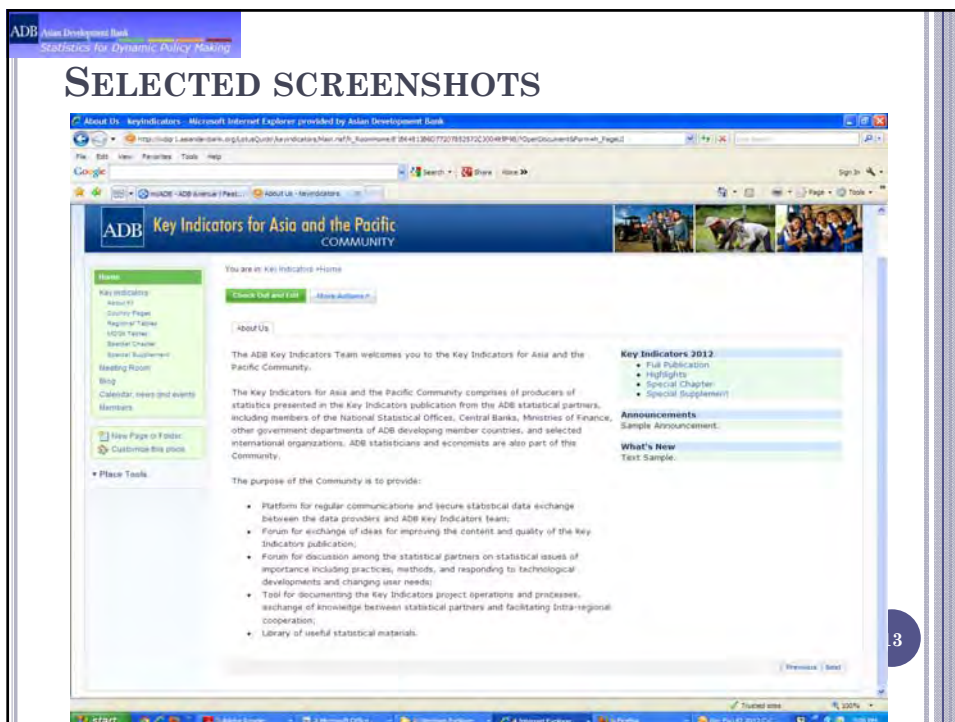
ADB Asian Development Bank
Statistics for Dynamic Policy Making

SELECTED SCREENSHOTS

About Us - keyindicators - Microsoft Internet Explorer provided by Asian Development Bank

File Edit View Favorites Tools Help

Google

ADB Key Indicators for Asia and the Pacific COMMUNITY

Home
Key Indicators
About KI
Country Pages
Regional Tables
MDGs Tables
Special Chapter
Special Supplement
Meeting Room
Blog
Calendar, news and events
Members

New Page or Folder
Customize this place

Place Tools

You are in: Key Indicators > Home

Check Out and Edit
More Actions

About Us

The ADB Key Indicators Team welcomes you to the Key Indicators for Asia and the Pacific Community.

The Key Indicators for Asia and the Pacific Community comprises of producers of statistics presented in the Key Indicators publication from the ADB statistical partners, including members of the National Statistical Offices, Central Banks, Ministries of Finance, other government departments of ADB developing member countries, and selected international organizations. ADB statisticians and economists are also part of this Community.

The purpose of the Community is to provide:

- Platform for regular communications and secure statistical data exchange between the data providers and ADB Key Indicators team;
- Forum for exchange of ideas for improving the content and quality of the Key Indicators publication;
- Forum for discussion among the statistical partners on statistical issues of importance including practices, methods, and responding to technological developments and changing user needs;
- Tool for documenting the Key Indicators project operations and processes, exchange of knowledge between statistical partners and facilitating intra-regional cooperation;
- Library of useful statistical materials.

Key Indicators 2012
- Full Publication
- Highlights
- Special Chapter
- Special Supplement

Announcements
Sample Announcement.

What's New
Text Sample.

| Previous | Next

Trusted sites 100%

start

13